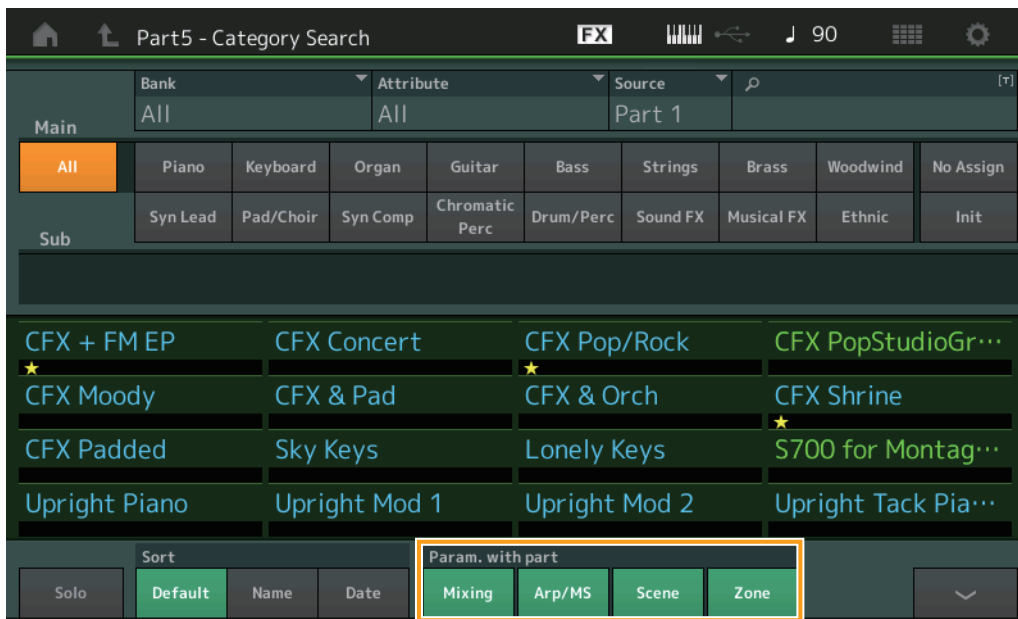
Part5 - Category Search FX ♩ 90

Bank All
Attribute All
Source Part 1
[T]

Main
All
Piano
Keyboard
Organ
Guitar
Bass
Strings
Brass
Woodwind
No Assign
Syn Lead
Pad/Choir
Syn Comp
Chromatic Perc
Drum/Perc
Sound FX
Musical FX
Ethnic
Init
Sub

CFX + FM EP
CFX Concert
CFX Pop/Rock
CFX PopStudioGr···
★
★
CFX Moody
CFX & Pad
CFX & Orch
CFX Shrine
★
CFX Padded
Sky Keys
Lonely Keys
S700 for Montag···
Upright Piano
Upright Mod 1
Upright Mod 2
Upright Tack Pia···

Solo
Sort
Default
Name
Date
Param. with part
Mixing
Arp/MS
Scene
Zone